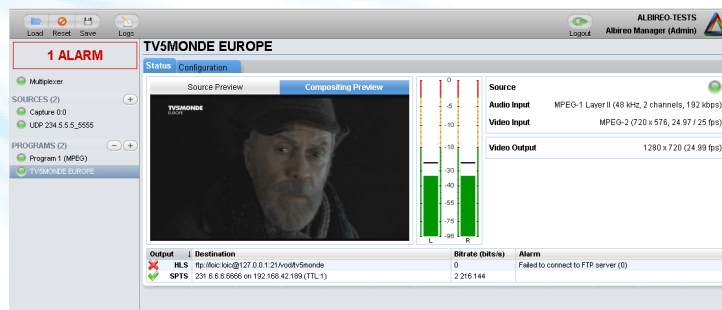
Load Reset Save Logs

Logout

ALBIREO-TESTS
Albireo Manager (Admin)

1 ALARM

Multiplexer

SOURCES (2)
Capture 0:0
UDP 234.5.5.5_5555

PROGRAMS (2)
Program 1 (MPEG)
TV5MONDE EUROPE

TV5MONDE EUROPE

Status Configuration

Source Preview Compositing Preview

TV5MONDE EUROPE

0
-6
-12
-18
-24
-30
-36
-42
-48
-54
-95
L R

Source
Audio Input MPEG-1 Layer II (48 kHz, 2 channels, 192 kbps)
Video Input MPEG-2 (720 x 576, 24.97 / 25 fps)

Video Output 1280 x 720 (24.99 fps)

| Output | Destination | Bitrate (bits/s) | Alarm |
|---|---|---|---|
| HLS | ftp://loic:loic@127.0.0.1:21/vod/tv5monde | 0 | Failed to connect to FTP server (0) |
| SPTS | 231.6.6.6:6666 on 192.168.42.189 (TTL:1) | 2 216 144 | |